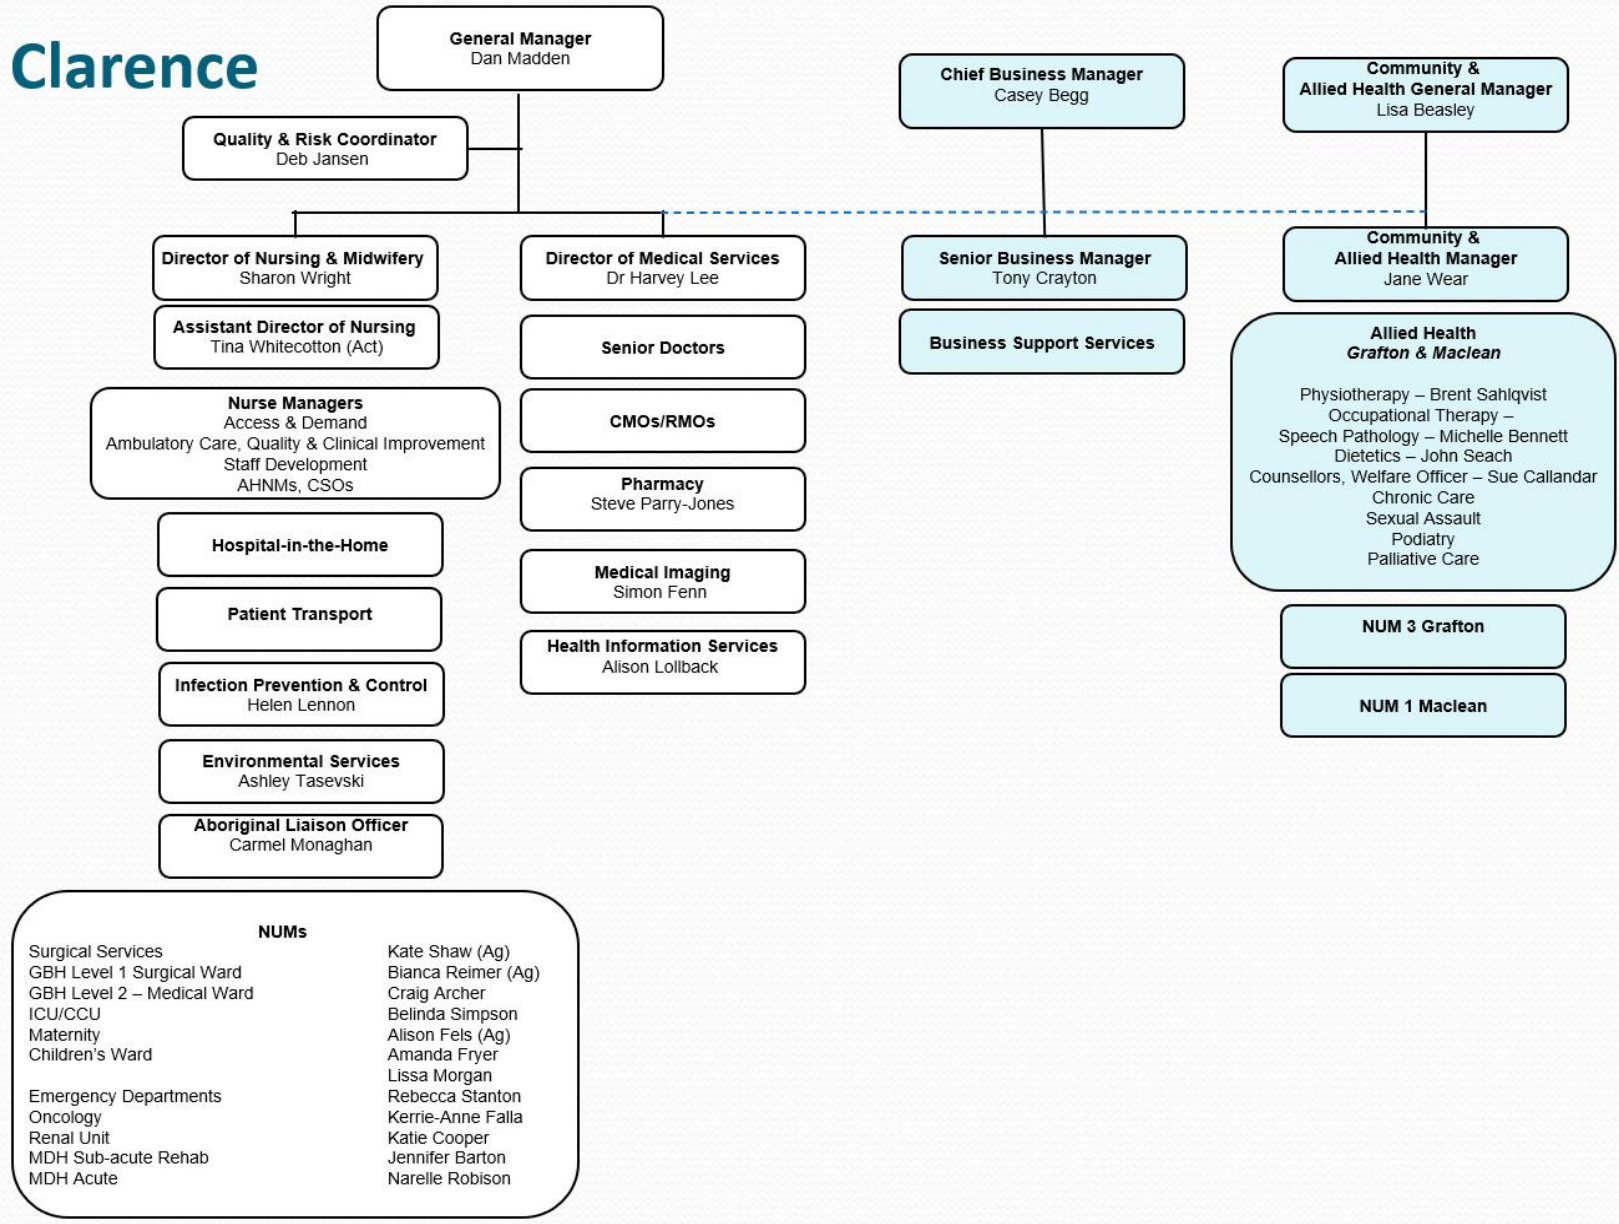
Clarence

General Manager
Dan Madden

Quality & Risk Coordinator
Deb Jansen

Chief Business Manager
Casey Begg

Community & Allied Health General Manager
Lisa Beasley

Director of Nursing & Midwifery
Sharon Wright

Assistant Director of Nursing
Tina Whitecotton (Act)

Nurse Managers
Access & Demand
Ambulatory Care, Quality & Clinical Improvement
Staff Development
AHNMs, CSOs

Hospital-in-the-Home

Patient Transport

Infection Prevention & Control
Helen Lennon

Environmental Services
Ashley Tasevski

Aboriginal Liaison Officer
Carmel Monaghan

NUMs

| | |
|---|---|
| Surgical Services | Kate Shaw (Ag) |
| GBH Level 1 Surgical Ward | Bianca Reimer (Ag) |
| GBH Level 2 – Medical Ward | Craig Archer |
| ICU/CCU | Belinda Simpson |
| Maternity | Alison Fels (Ag) |
| Children's Ward | Amanda Fryer |
| | Lissa Morgan |
| Emergency Departments | Rebecca Stanton |
| Oncology | Kerrie-Anne Falla |
| Renal Unit | Katie Cooper |
| MDH Sub-acute Rehab | Jennifer Barton |
| MDH Acute | Narelle Robison |

Director of Medical Services
Dr Harvey Lee

Senior Doctors

CMOs/RMOs

Pharmacy
Steve Parry-Jones

Medical Imaging
Simon Fenn

Health Information Services
Alison Lollback

Senior Business Manager
Tony Crayton

Business Support Services

Community & Allied Health Manager
Jane Wear

Allied Health
Grafton & Maclean

Physiotherapy – Brent Sahlqvist
Occupational Therapy –
Speech Pathology – Michelle Bennett
Dietetics – John Seach
Counsellors, Welfare Officer – Sue Callandar
Chronic Care
Sexual Assault
Podiatry
Palliative Care

NUM 3 Grafton

NUM 1 Maclean